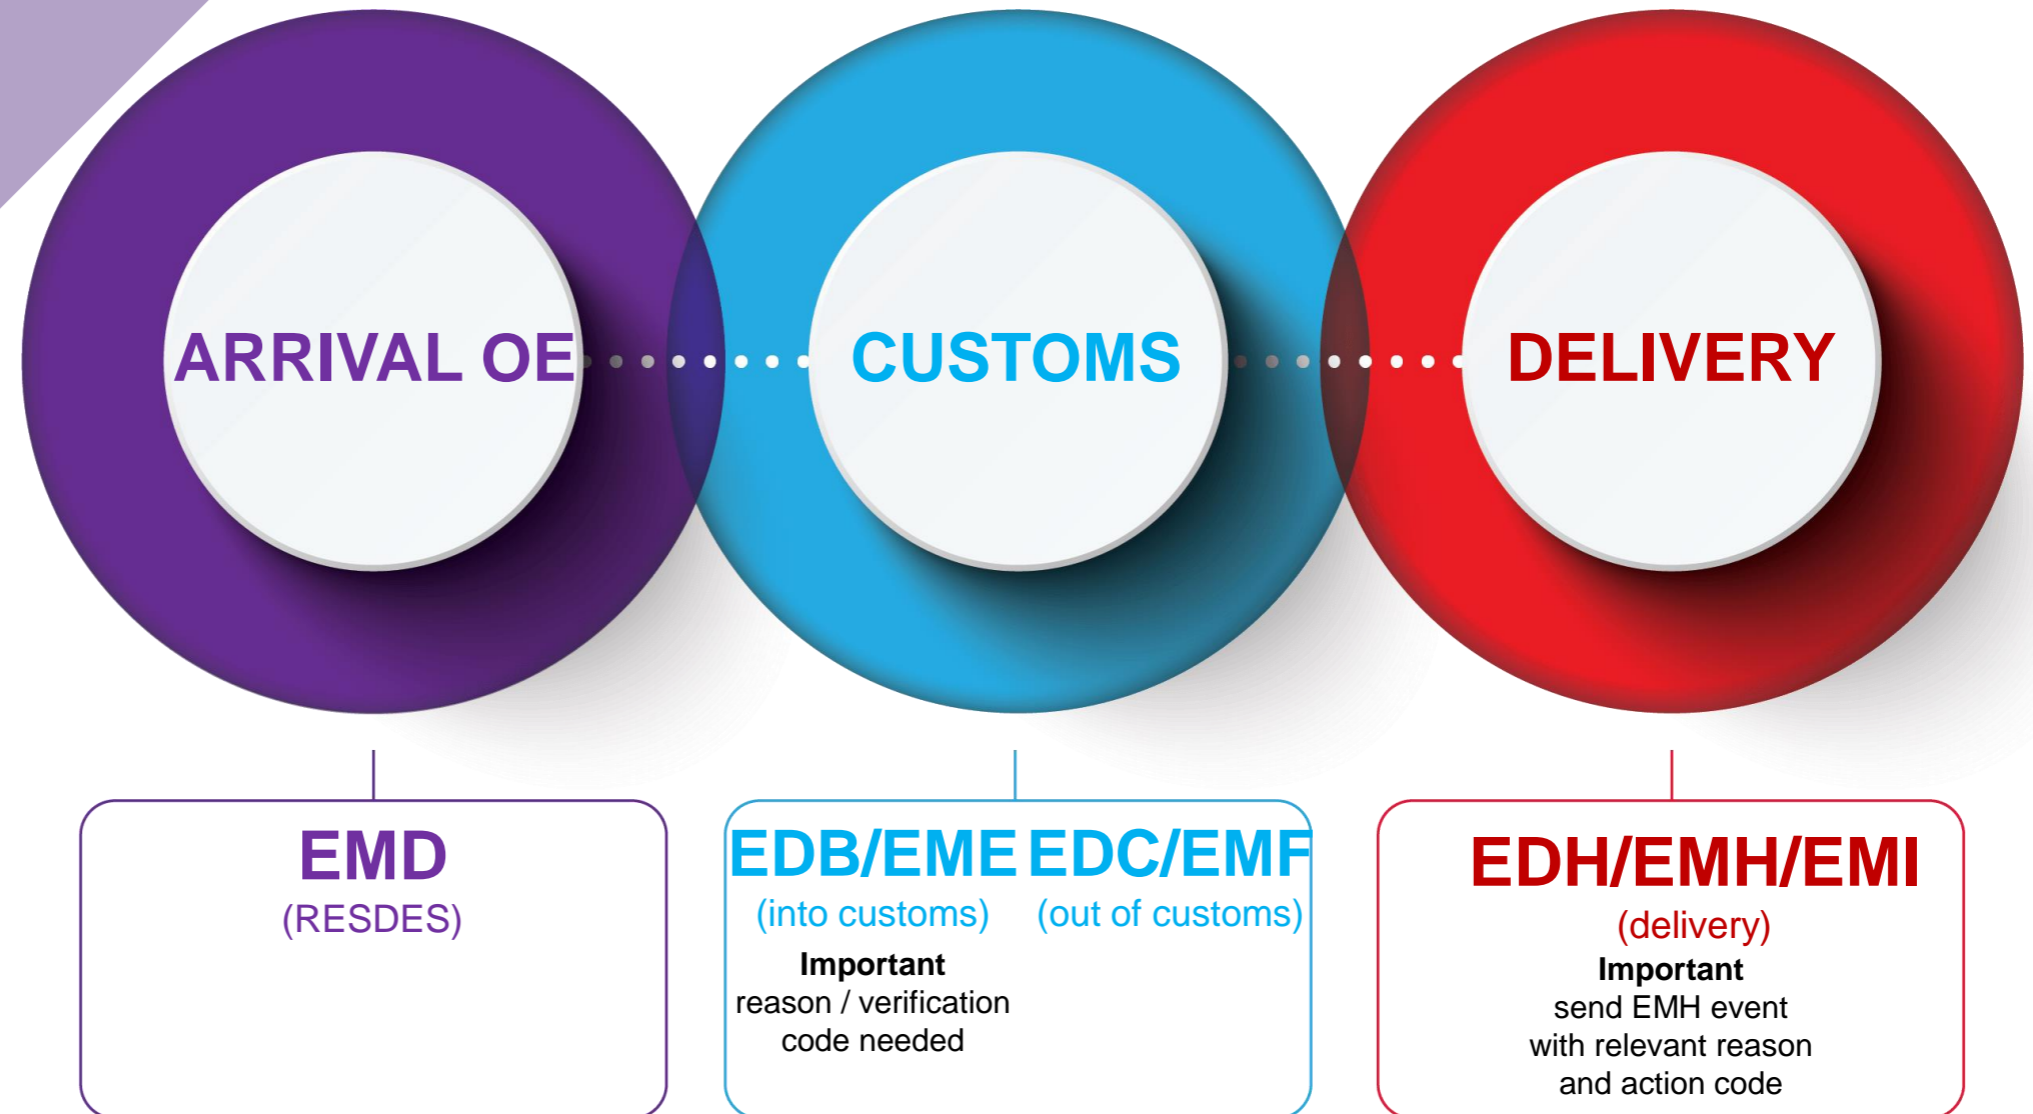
ARRIVAL OE

CUSTOMS

DELIVERY

EMD
(RESDES)

EDB/EME
(into customs)
Important
reason / verification code needed

EDC/EMF
(out of customs)

EDH/EMH/EMI
(delivery)
Important
send EMH event with relevant reason and action code